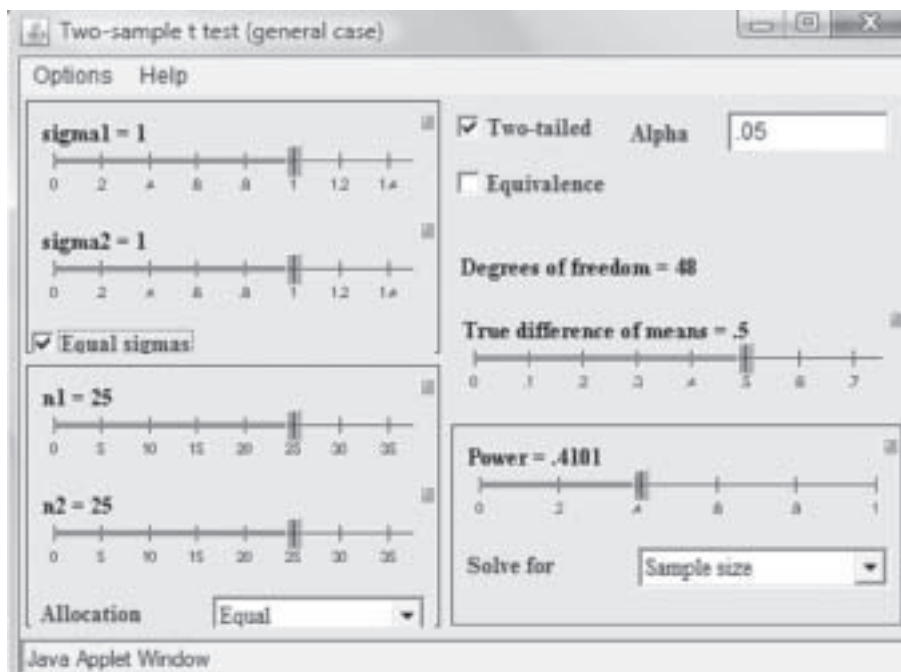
Two-sample t test (general case)

Options Help

sigma1 = 1

0 .2 .4 .6 .8 1 1.2 1.4

sigma2 = 1

0 .2 .4 .6 .8 1 1.2 1.4

Equal sigmas

n1 = 25

0 5 10 15 20 25 30 35

n2 = 25

0 5 10 15 20 25 30 35

Allocation Equal

Two-tailed Alpha .05

Equivalence

Degrees of freedom = 48

True difference of means = .5

0 .1 .2 .3 .4 .5 .6 .7

Power = .4101

0 .2 .4 .6 .8 1

Solve for Sample size

Java Applet Window